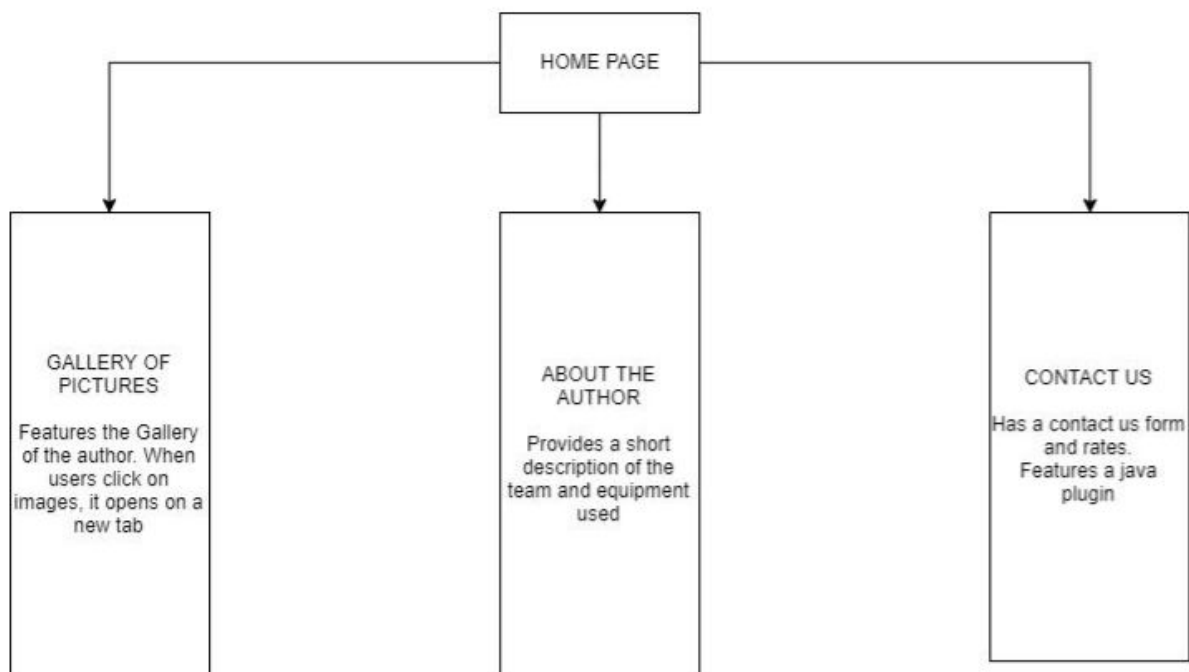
HOME PAGE

GALLERY OF PICTURES

Features the Gallery of the author. When users click on images, it opens on a new tab

ABOUT THE AUTHOR

Provides a short description of the team and equipment used

CONTACT US

Has a contact us form and rates. Features a java plugin